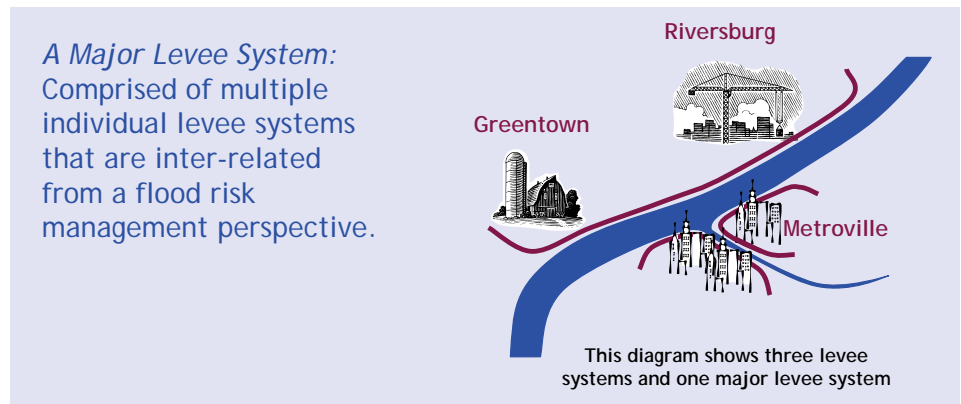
*A Major Levee System:* Comprised of multiple individual levee systems that are inter-related from a flood risk management perspective.

Riversburg

Greentown

Metroville

This diagram shows three levee systems and one major levee system